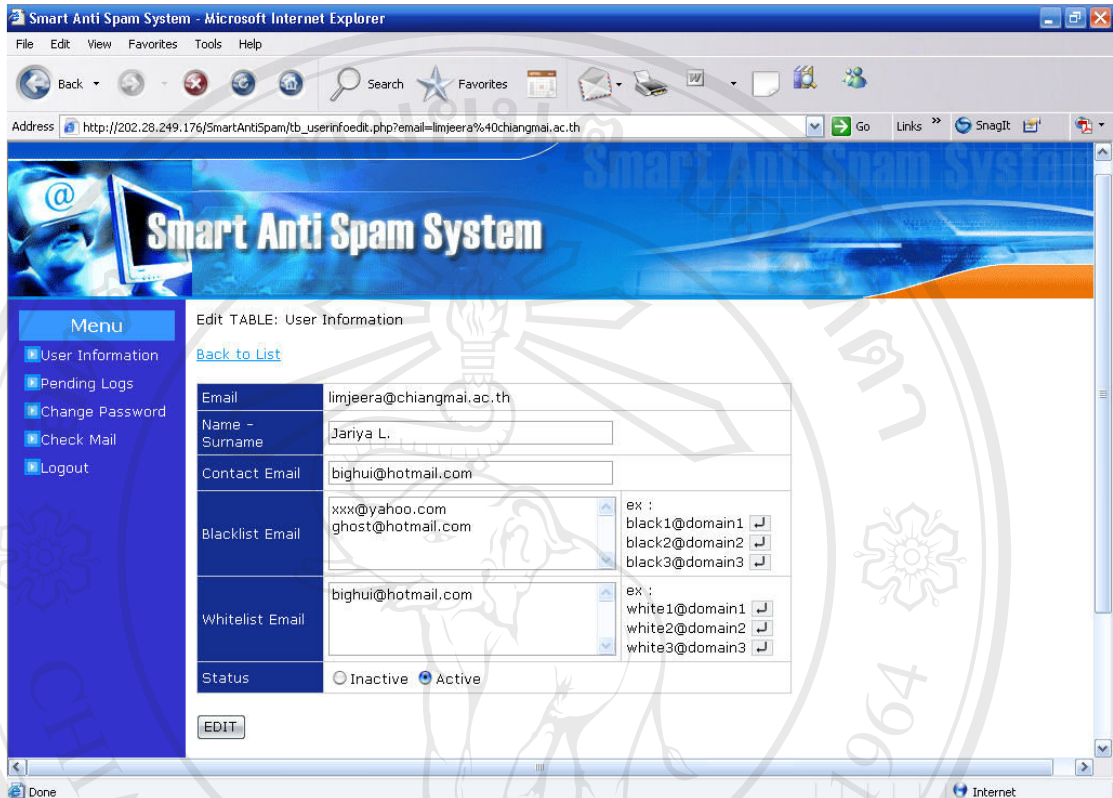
Smart Anti Spam System - Microsoft Internet Explorer

File Edit View Favorites Tools Help

Back Search Favorites

Address http://202.28.249.176/SmartAntiSpam/tb_userinfoedit.php?email=limjeera%40chiangmai.ac.th Go Links SnagIt

Smart Anti Spam System

Menu
User Information
Pending Logs
Change Password
Check Mail
Logout

Edit TABLE: User Information

Back to List

| Email | limjeera@chiangmai.ac.th | |
|---|---|---|
| Name - Surname | Jariya L. | |
| Contact Email | bighui@hotmail.com | |
| Blacklist Email | xxx@yahoo.com ghost@hotmail.com | ex : black1@domain1 black2@domain2 black3@domain3 |
| Whitelist Email | bighui@hotmail.com | ex : white1@domain1 white2@domain2 white3@domain3 |
| Status | Inactive Active | |

EDIT

Done Internet